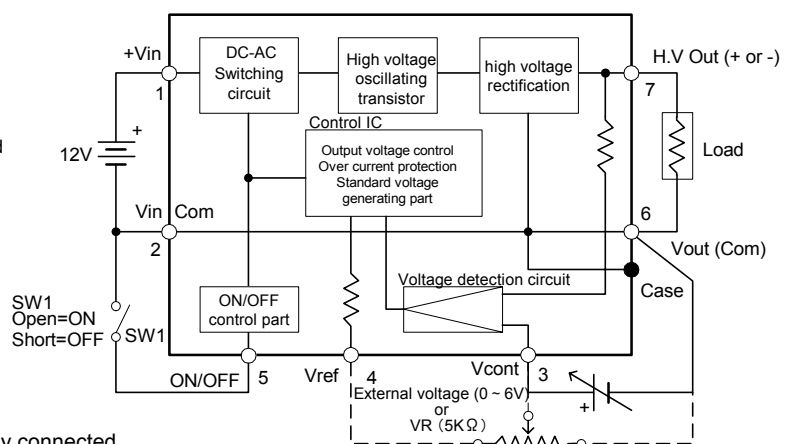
+Vin
1
DC-AC Switching circuit
High voltage oscillating transistor
high voltage rectification
H.V Out (+ or -)
7
+
12V
Control IC
Output voltage control
Over current protection
Standard voltage generating part
Load
Vin Com
2
6
Vout (Com)
Voltage detection circuit
Case
SW1
Open=ON
Short=OFF
SW1
ON/OFF control part
ON/OFF
5
Vref
4
Vcont
3
External voltage (0 ~ 6V)
or
VR (5KΩ)
+
d
v connected